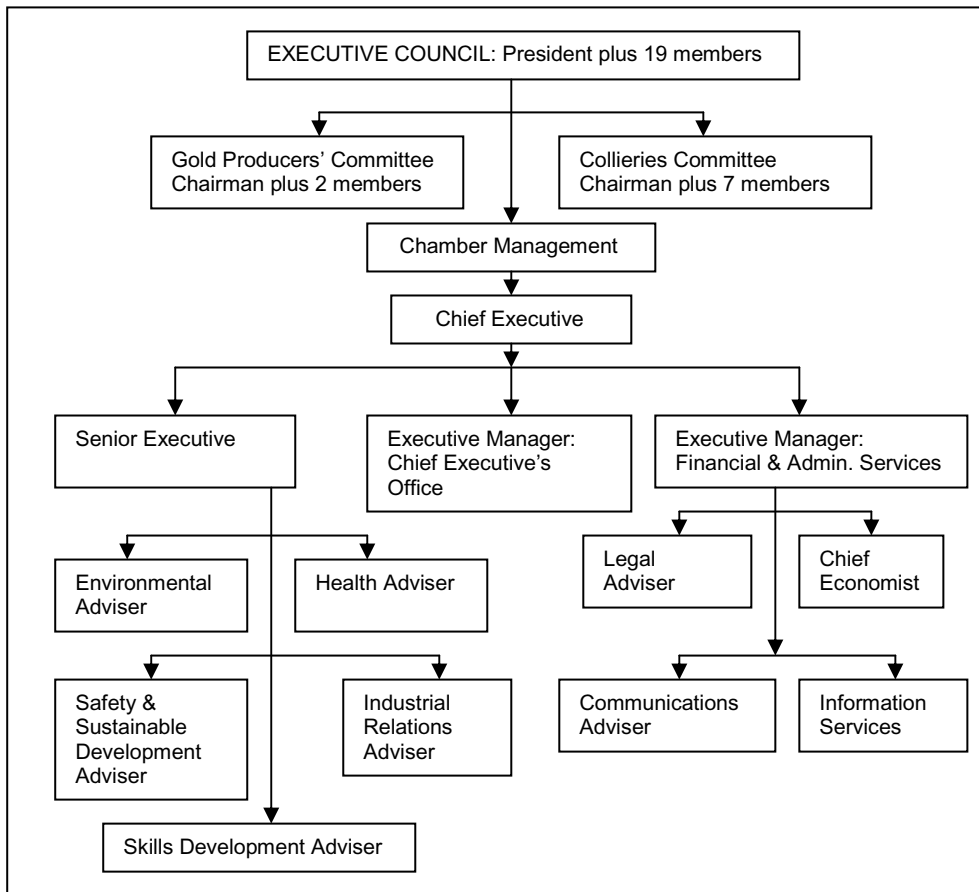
EXECUTIVE COUNCIL: President plus 19 members

Gold Producers' Committee Chairman plus 2 members

Collieries Committee Chairman plus 7 members

Chamber Management

Chief Executive

Senior Executive

Executive Manager: Chief Executive's Office

Executive Manager: Financial & Admin. Services

Environmental Adviser

Health Adviser

Legal Adviser

Chief Economist

Safety & Sustainable Development Adviser

Industrial Relations Adviser

Communications Adviser

Information Services

Skills Development Adviser